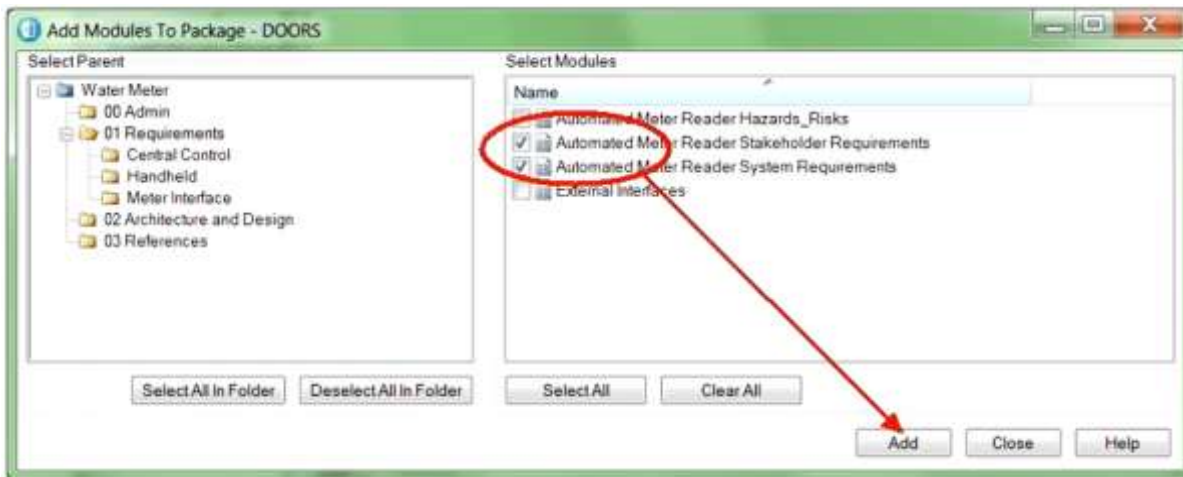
Add Modules To Package - DOORS

Select Parent

Water Meter
00 Admin
01 Requirements
Central Control
Handheld
Meter Interface
02 Architecture and Design
03 References

Select All In Folder
Deselect All In Folder

Select Modules

Name
Automated Meter Reader Hazards_Risks
Automated Meter Reader Stakeholder Requirements
Automated Meter Reader System Requirements
External Interfaces

Select All
Clear All

Add
Close
Help